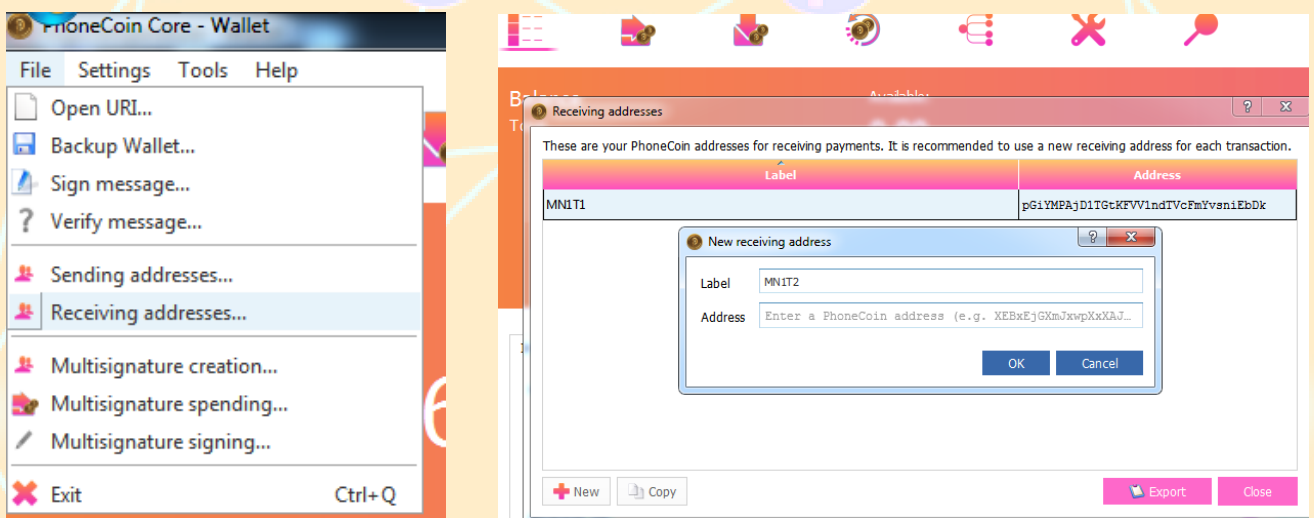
PhoneCoin Core - Wallet

File Settings Tools Help

Open URI...
Backup Wallet...
Sign message...
Verify message...
Sending addresses...
Receiving addresses...
Multisignature creation...
Multisignature spending...
Multisignature signing...
Exit Ctrl+Q

Balance
To
Available:

Receiving addresses
?
X

These are your PhoneCoin addresses for receiving payments. It is recommended to use a new receiving address for each transaction.

| Label | Address |
|---|---|
| MN1T1 | pGiYMPAjD1TGtKFVV1ndTVcFmYvsniEbDk |

New receiving address
?
X

Label MN1T2
Address Enter a PhoneCoin address (e.g. XEBxEjGXmJxwpXxXAJ...

OK Cancel

New Copy
Export Close